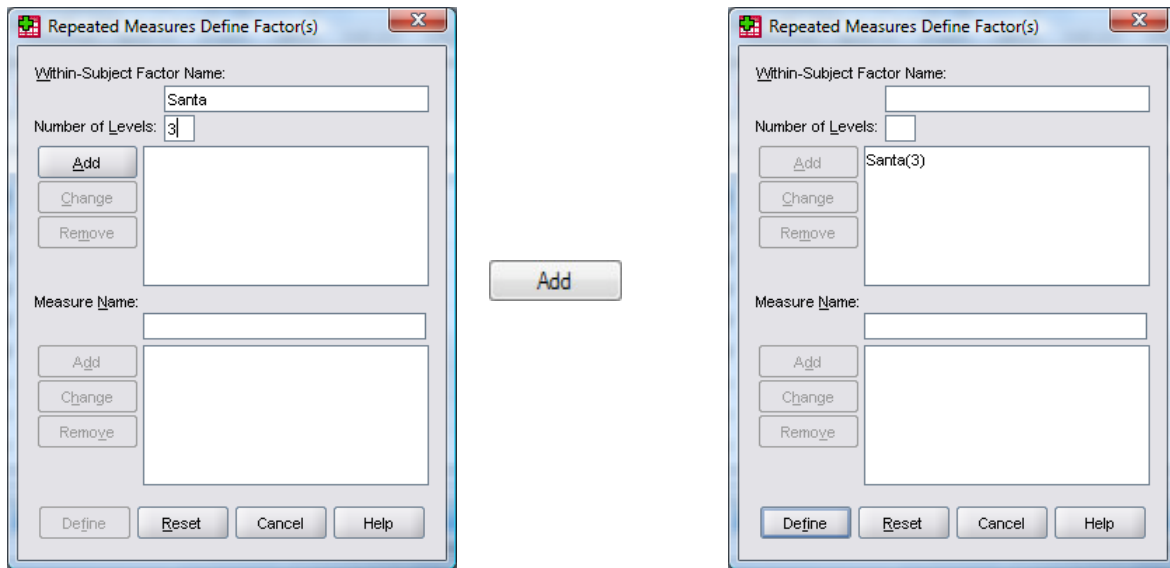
Repeated Measures Define Factor(s)

Within-Subject Factor Name:

Santa

Number of Levels: 3

Add

Change

Remove

Measure Name:

Add

Change

Remove

Define

Reset

Cancel

Help

Add

Repeated Measures Define Factor(s)

Within-Subject Factor Name:

Number of Levels:

Add

Change

Remove

Santa(3)

Measure Name:

Add

Change

Remove

Define

Reset

Cancel

Help